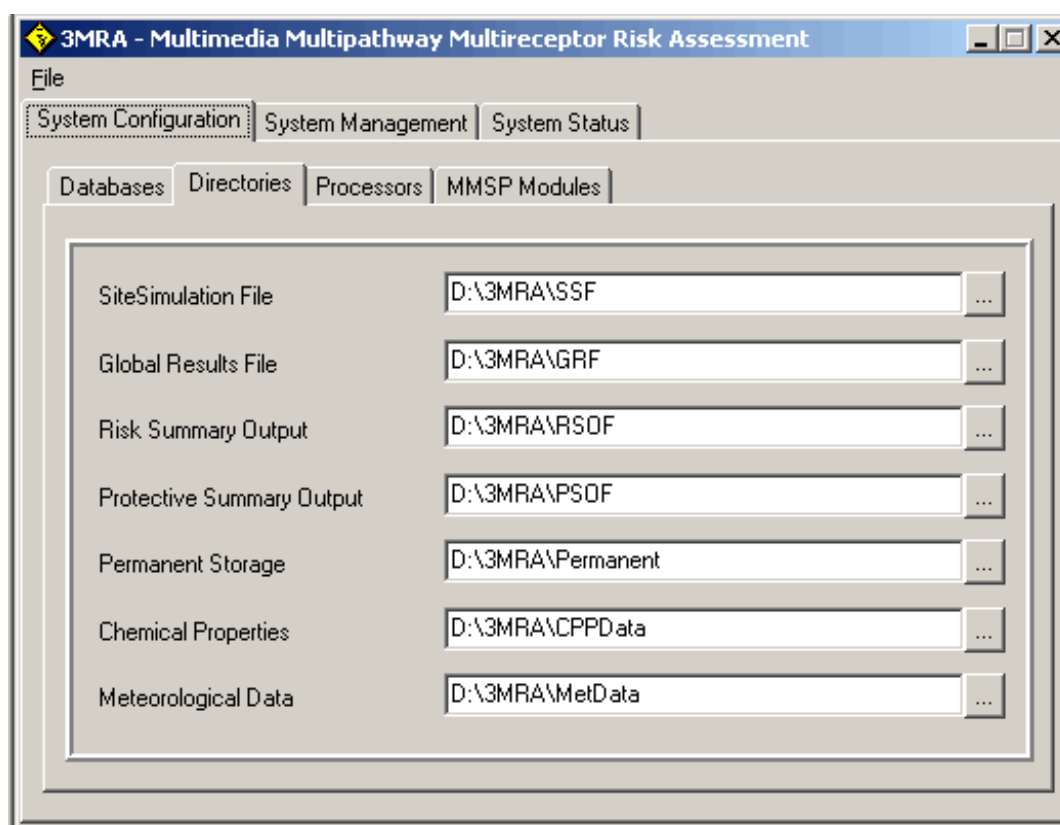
3MRA - Multimedia Multipathway Multireceptor Risk Assessment

File

System Configuration | System Management | System Status

Databases | Directories | Processors | MMSP Modules

SiteSimulation File D:\3MRA\SSF ...

Global Results File D:\3MRA\GRF ...

Risk Summary Output D:\3MRA\RSOF ...

Protective Summary Output D:\3MRA\PSOF ...

Permanent Storage D:\3MRA\Permanent ...

Chemical Properties D:\3MRA\CPPData ...

Meteorological Data D:\3MRA\MetData ...